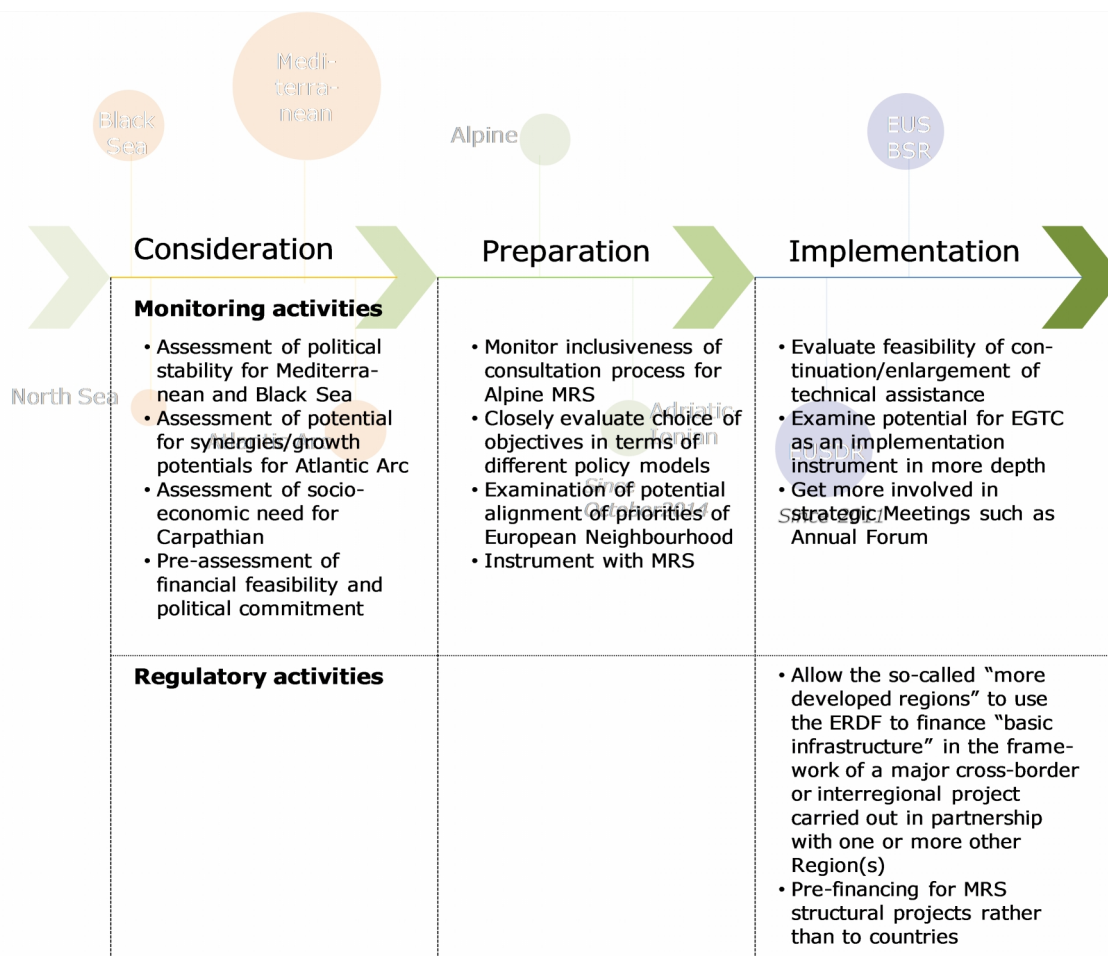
Black Sea

Mediterranean

Alpine

EUS BSR

Consideration

Preparation

Implementation

Monitoring activities

North Sea

- Assessment of political stability for Mediterranean and Black Sea
- Assessment of potential for synergies/growth potentials for Atlantic Arc
- Assessment of socio-economic need for Carpathian
- Pre-assessment of financial feasibility and political commitment

Atlantic Arc

- Monitor inclusiveness of consultation process for Alpine MRS
- Closely evaluate choice of objectives in terms of different policy models
- Examination of potential alignment of priorities of European Neighbourhood
- Instrument with MRS

Adriatic Ionian

Since October 2014

- Evaluate feasibility of continuation/enlargement of technical assistance
- Examine potential for EGTC as an implementation instrument in more depth
- Get more involved in strategic Meetings such as Annual Forum

EUSDR

Since 2011

Regulatory activities

- Allow the so-called "more developed regions" to use the ERDF to finance "basic infrastructure" in the framework of a major cross-border or interregional project carried out in partnership with one or more other Region(s)
- Pre-financing for MRS structural projects rather than to countries